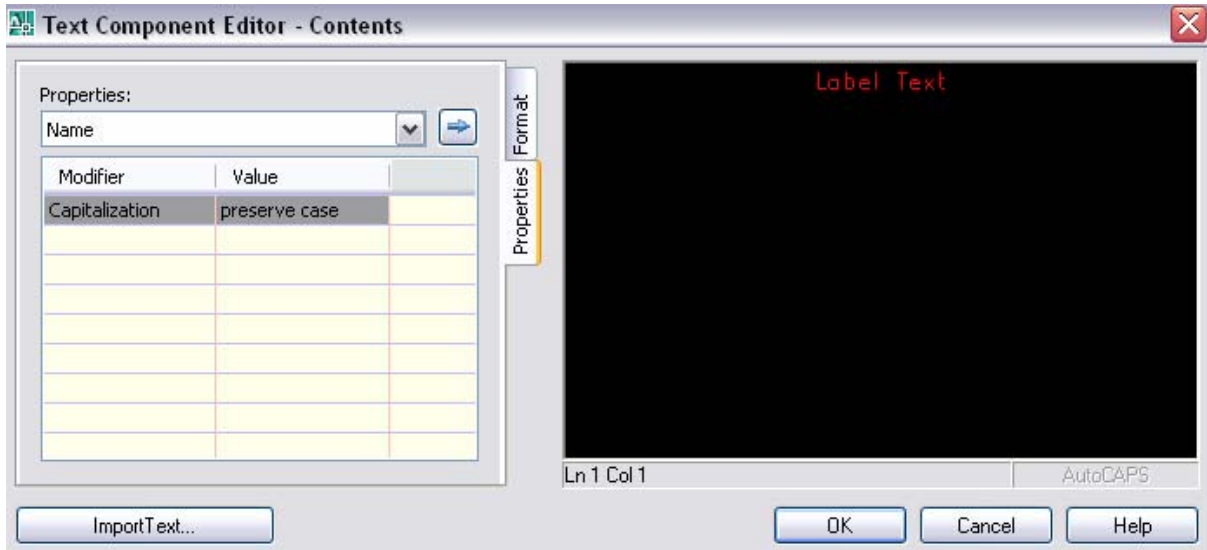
Text Component Editor - Contents

Properties:

Name

| Modifier | Value |
|---|---|
| Capitalization | preserve case |

Format

Properties

Label Text

Ln 1 Col 1

AutoCAPS

ImportText...

OK

Cancel

Help